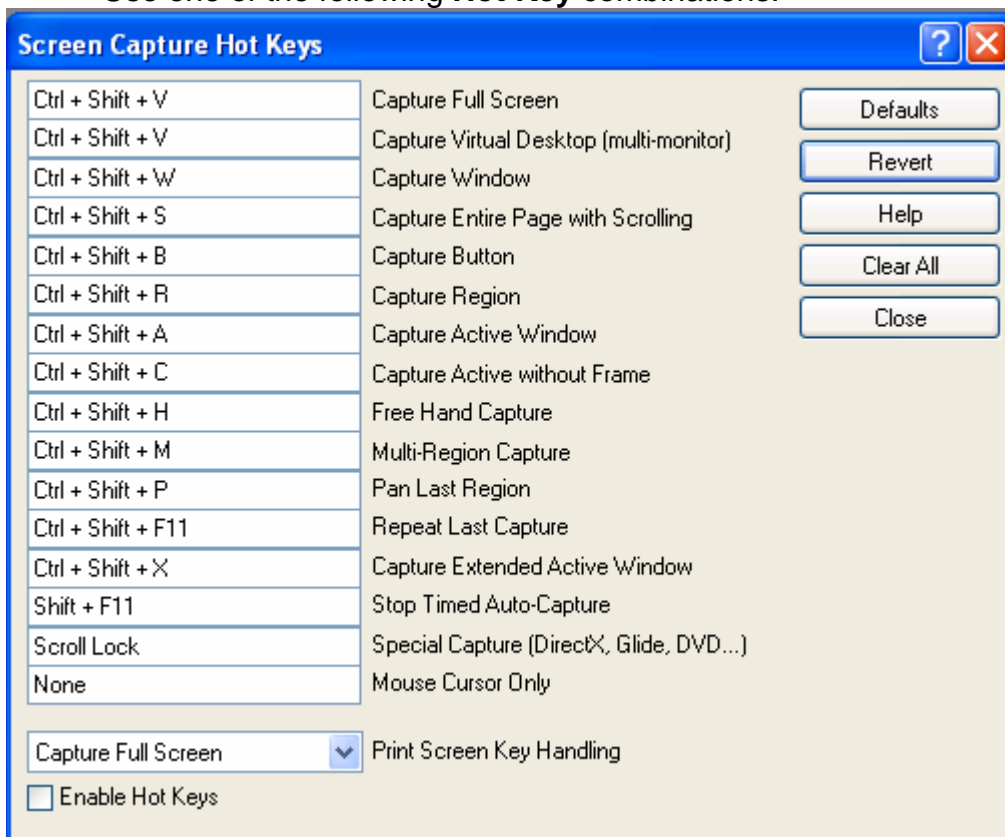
Use one of the following **Hot Key** combinations:

Screen Capture Hot Keys

| | |
|---|---|
| Ctrl + Shift + V | Capture Full Screen |
| Ctrl + Shift + V | Capture Virtual Desktop (multi-monitor) |
| Ctrl + Shift + W | Capture Window |
| Ctrl + Shift + S | Capture Entire Page with Scrolling |
| Ctrl + Shift + B | Capture Button |
| Ctrl + Shift + R | Capture Region |
| Ctrl + Shift + A | Capture Active Window |
| Ctrl + Shift + C | Capture Active without Frame |
| Ctrl + Shift + H | Free Hand Capture |
| Ctrl + Shift + M | Multi-Region Capture |
| Ctrl + Shift + P | Pan Last Region |
| Ctrl + Shift + F11 | Repeat Last Capture |
| Ctrl + Shift + X | Capture Extended Active Window |
| Shift + F11 | Stop Timed Auto-Capture |
| Scroll Lock | Special Capture (DirectX, Glide, DVD...) |
| None | Mouse Cursor Only |

Defaults
Revert
Help
Clear All
Close

Capture Full Screen
Print Screen Key Handling

Enable Hot Keys